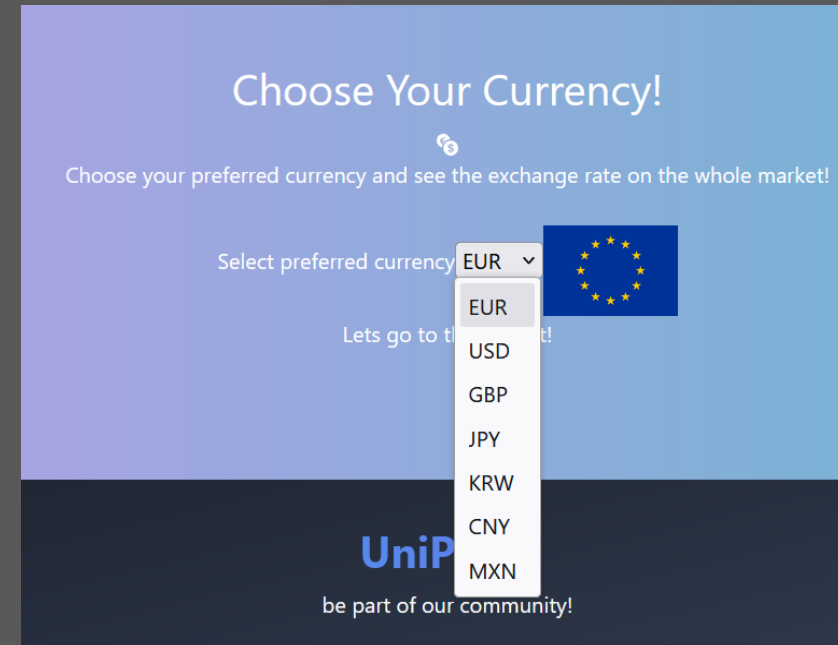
Choose Your Currency!

Choose your preferred currency and see the exchange rate on the whole market!

Select preferred currency EUR

EUR
USD
GBP
JPY
KRW
CNY
MXN

Lets go to th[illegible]t!

UniP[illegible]

be part of our community!